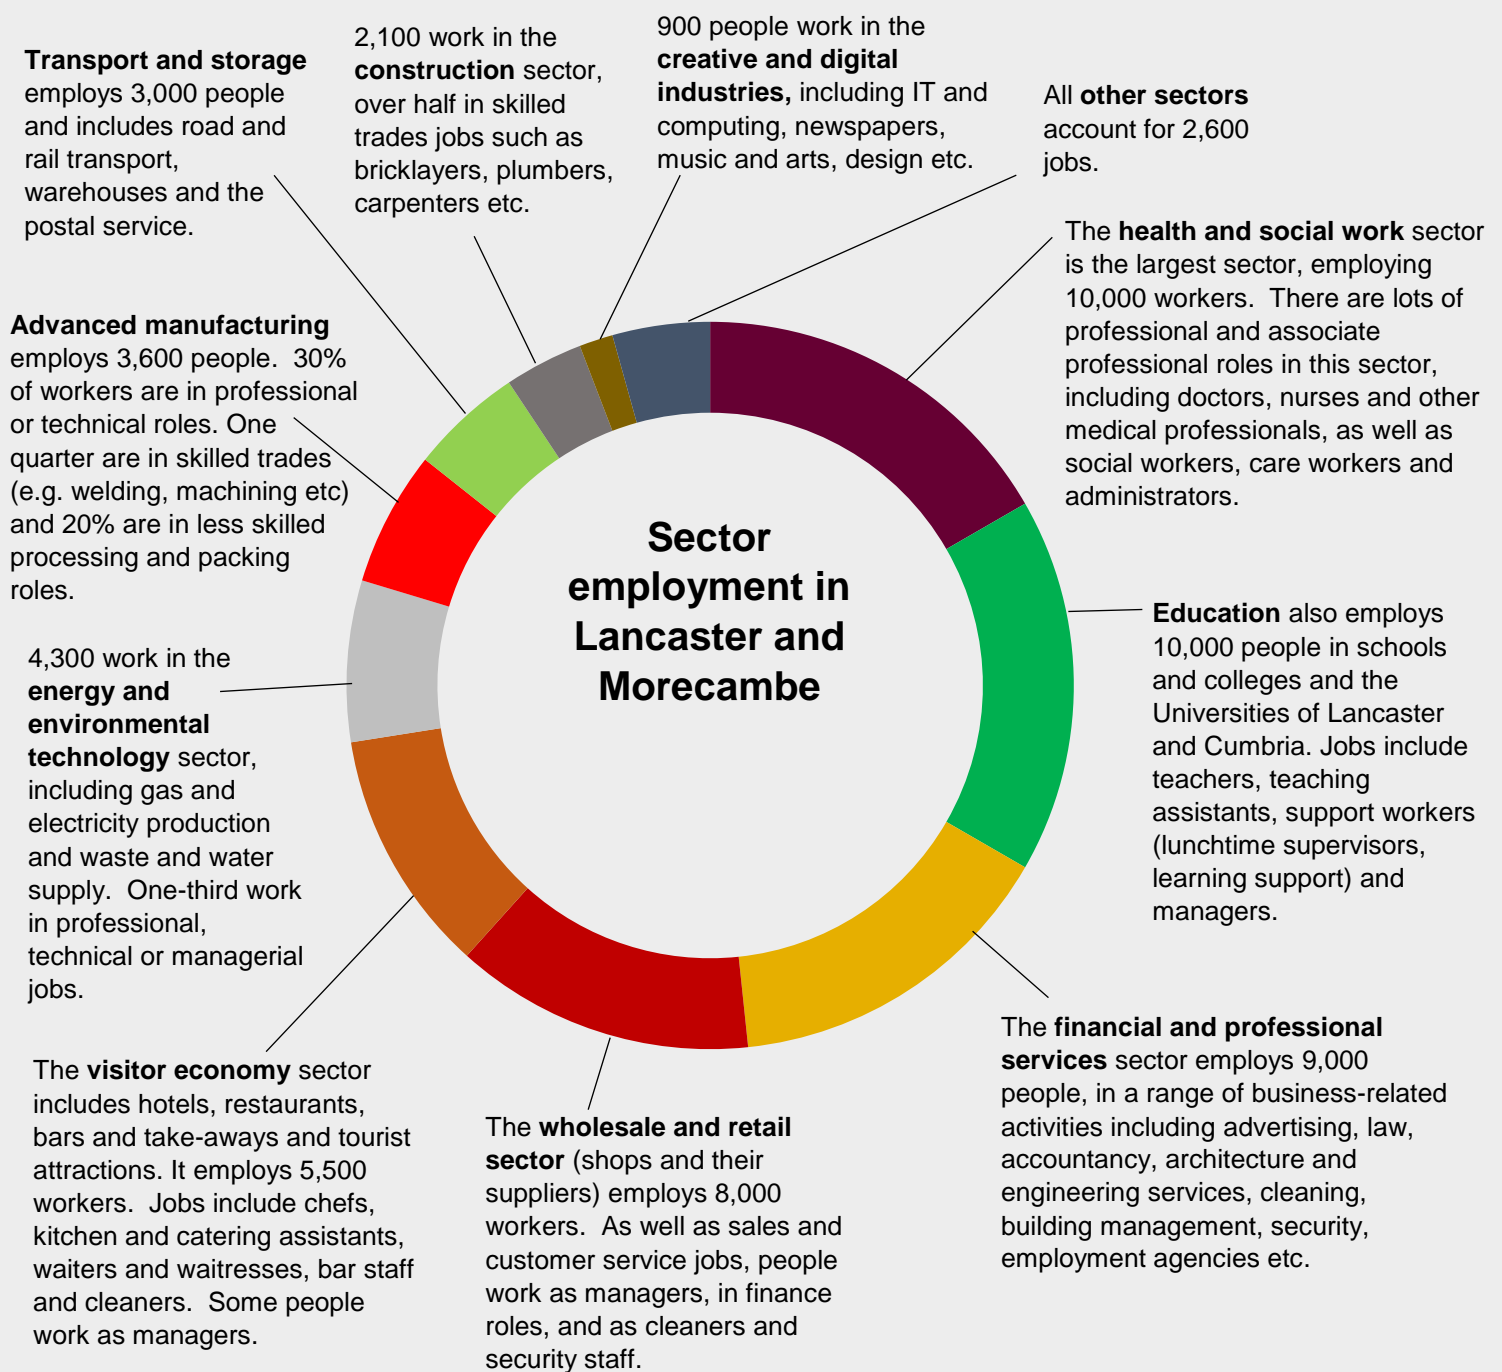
Transport and storage employs 3,000 people and includes road and rail transport, warehouses and the postal service.

2,100 work in the construction sector, over half in skilled trades jobs such as bricklayers, plumbers, carpenters etc.

900 people work in the creative and digital industries, including IT and computing, newspapers, music and arts, design etc.

All other sectors account for 2,600 jobs.

The health and social work sector is the largest sector, employing 10,000 workers. There are lots of professional and associate professional roles in this sector, including doctors, nurses and other medical professionals, as well as social workers, care workers and administrators.

Advanced manufacturing employs 3,600 people. 30% of workers are in professional or technical roles. One quarter are in skilled trades (e.g. welding, machining etc) and 20% are in less skilled processing and packing roles.

Sector employment in Lancaster and Morecambe

Education also employs 10,000 people in schools and colleges and the Universities of Lancaster and Cumbria. Jobs include teachers, teaching assistants, support workers (lunchtime supervisors, learning support) and managers.

4,300 work in the energy and environmental technology sector, including gas and electricity production and waste and water supply. One-third work in professional, technical or managerial jobs.

The financial and professional services sector employs 9,000 people, in a range of business-related activities including advertising, law, accountancy, architecture and engineering services, cleaning, building management, security, employment agencies etc.

The visitor economy sector includes hotels, restaurants, bars and take-aways and tourist attractions. It employs 5,500 workers. Jobs include chefs, kitchen and catering assistants, waiters and waitresses, bar staff and cleaners. Some people work as managers.

The wholesale and retail sector (shops and their suppliers) employs 8,000 workers. As well as sales and customer service jobs, people work as managers, in finance roles, and as cleaners and security staff.